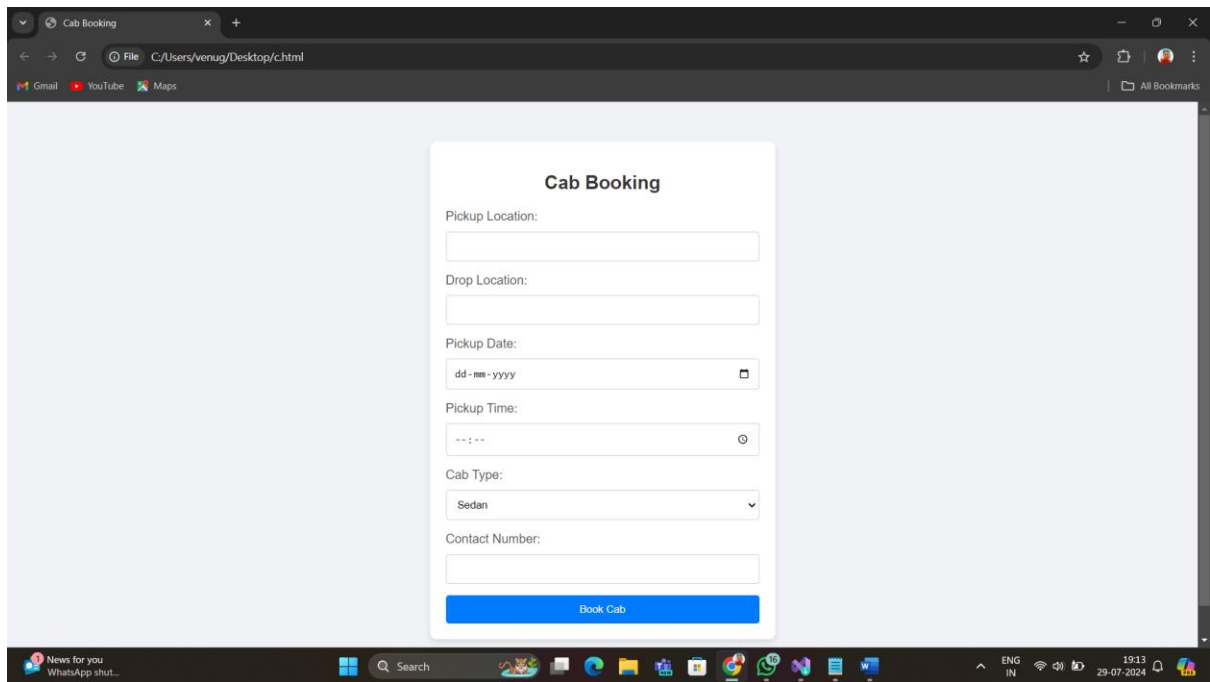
Cab Booking

File C:/Users/venug/Desktop/c.html

Gmail YouTube Maps

All Bookmarks

Cab Booking

Pickup Location:

Drop Location:

Pickup Date:

dd-mm-yyyy

Pickup Time:

--:--

Cab Type:

Sedan

Contact Number:

Book Cab

News for you
WhatsApp shut...

Search

ENG
IN

19:13
29-07-2024